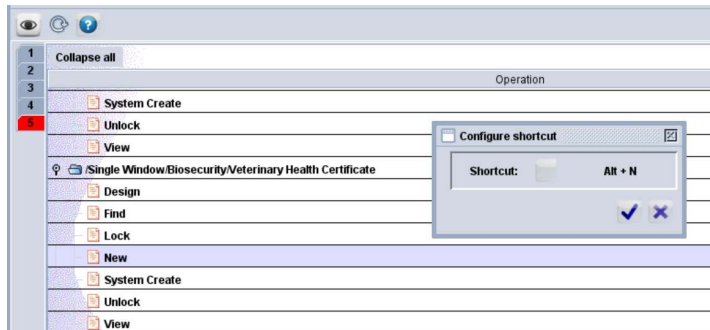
1
2
3
4
5

Collapse all

Operation

System Create
Unlock
View
/Single Window/Biosecurity/Veterinary Health Certificate
Design
Find
Lock
New
System Create
Unlock
View

Configure shortcut

Shortcut: Alt + N